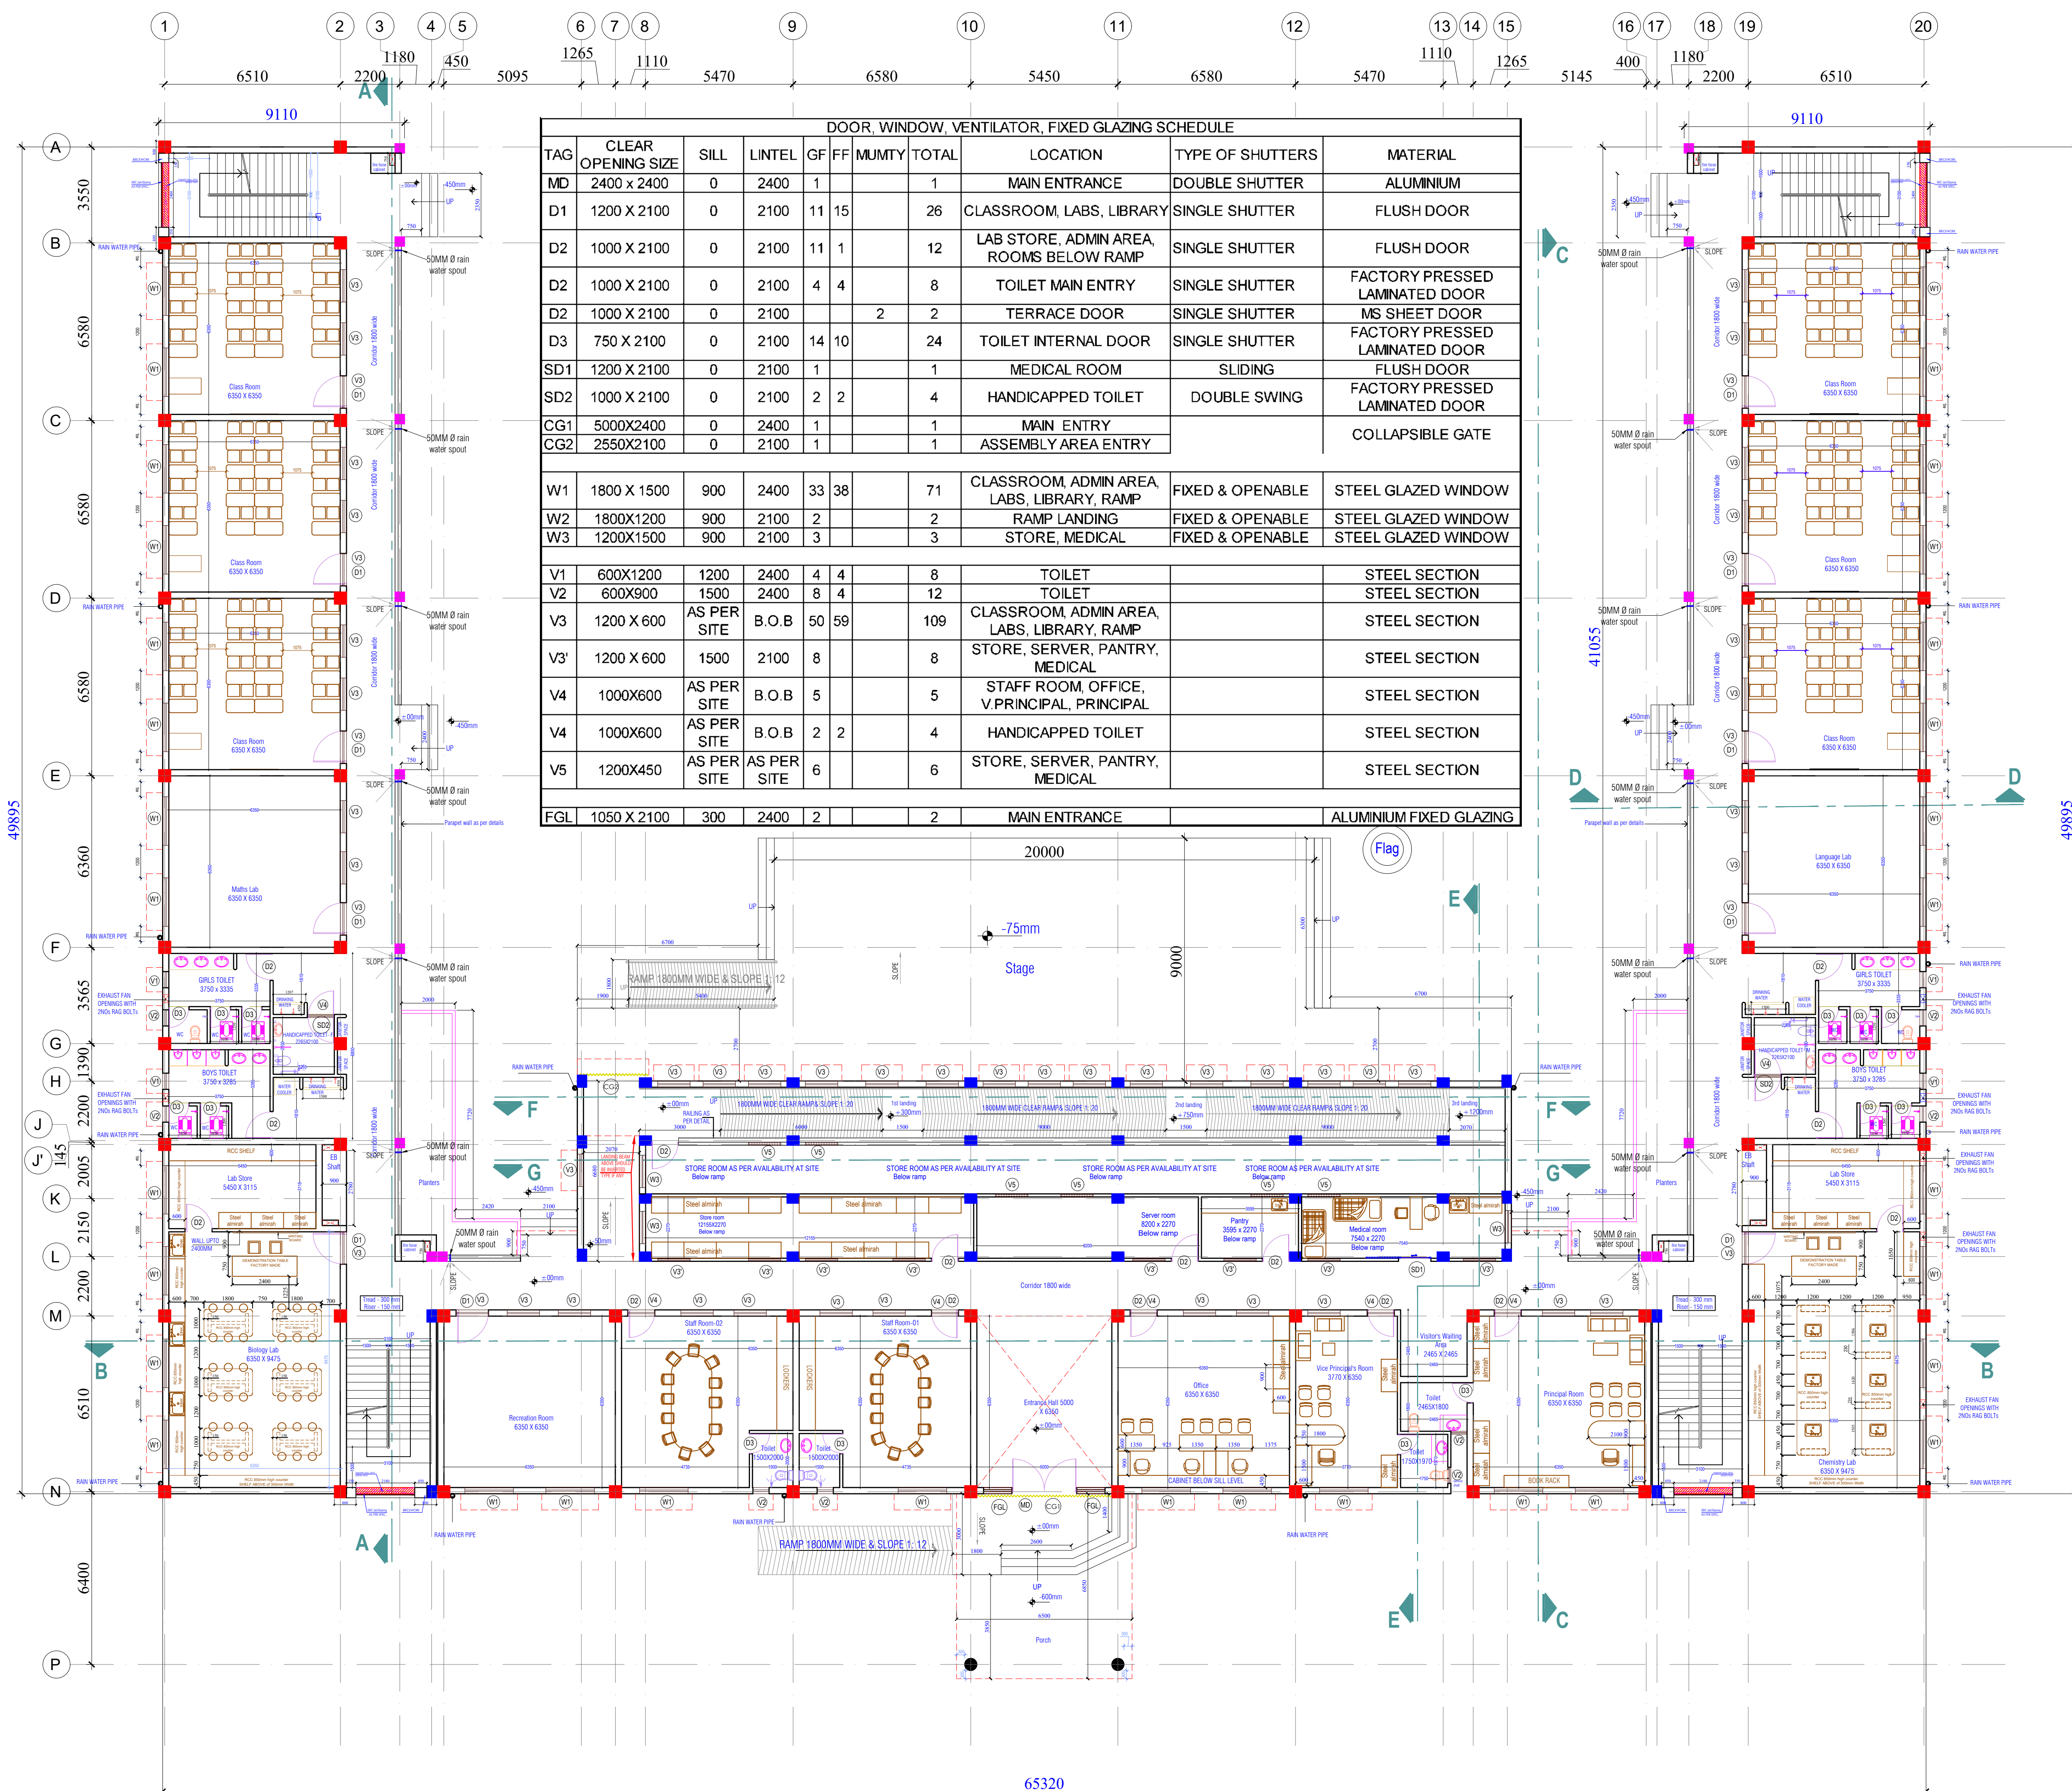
1 2 3 4 5 6 7 8 9 10 11 12 13 14 15 16 17 18 19 20

6510 2200 1180 450 5095 1265 1110 5470 6580 5450 6580 5470 1110 1265 5145 400 1180 2200 6510

9110 9110

DOOR, WINDOW, VENTILATOR, FIXED GLAZING SCHEDULE

| TAG | CLEAR OPENING SIZE | SILL | LINTEL | GF | FF | MUMTY | TOTAL | LOCATION | TYPE OF SHUTTERS | MATERIAL |
|---|---|---|---|---|---|---|---|---|---|---|
| MD | 2400 x 2400 | 0 | 2400 | 1 | | | 1 | MAIN ENTRANCE | DOUBLE SHUTTER | ALUMINIUM |
| D1 | 1200 X 2100 | 0 | 2100 | 11 | 15 | | 26 | CLASSROOM, LABS, LIBRARY | SINGLE SHUTTER | FLUSH DOOR |
| D2 | 1000 X 2100 | 0 | 2100 | 11 | 1 | | 12 | LAB STORE, ADMIN AREA, ROOMS BELOW RAMP | SINGLE SHUTTER | FLUSH DOOR |
| D2 | 1000 X 2100 | 0 | 2100 | 4 | 4 | | 8 | TOILET MAIN ENTRY | SINGLE SHUTTER | FACTORY PRESSED LAMINATED DOOR |
| D2 | 1000 X 2100 | 0 | 2100 | | | 2 | 2 | TERRACE DOOR | SINGLE SHUTTER | MS SHEET DOOR |
| D3 | 750 X 2100 | 0 | 2100 | 14 | 10 | | 24 | TOILET INTERNAL DOOR | SINGLE SHUTTER | FACTORY PRESSED LAMINATED DOOR |
| SD1 | 1200 X 2100 | 0 | 2100 | 1 | | | 1 | MEDICAL ROOM | SLIDING | FLUSH DOOR |
| SD2 | 1000 X 2100 | 0 | 2100 | 2 | 2 | | 4 | HANDICAPPED TOILET | DOUBLE SWING | FACTORY PRESSED LAMINATED DOOR |
| CG1 | 5000X2400 | 0 | 2400 | 1 | | | 1 | MAIN ENTRY | | COLLAPSIBLE GATE |
| CG2 | 2550X2100 | 0 | 2100 | 1 | | | 1 | ASSEMBLY AREA ENTRY | | |
| W1 | 1800 X 1500 | 900 | 2400 | 33 | 38 | | 71 | CLASSROOM, ADMIN AREA, LABS, LIBRARY, RAMP | FIXED & OPENABLE | STEEL GLAZED WINDOW |
| W2 | 1800X1200 | 900 | 2100 | 2 | | | 2 | RAMP LANDING | FIXED & OPENABLE | STEEL GLAZED WINDOW |
| W3 | 1200X1500 | 900 | 2100 | 3 | | | 3 | STORE, MEDICAL | FIXED & OPENABLE | STEEL GLAZED WINDOW |
| V1 | 600X1200 | 1200 | 2400 | 4 | 4 | | 8 | TOILET | | STEEL SECTION |
| V2 | 600X900 | 1500 | 2400 | 8 | 4 | | 12 | TOILET | | STEEL SECTION |
| V3 | 1200 X 600 | AS PER SITE | B.O.B | 50 | 59 | | 109 | CLASSROOM, ADMIN AREA, LABS, LIBRARY, RAMP | | STEEL SECTION |
| V3' | 1200 X 600 | 1500 | 2100 | 8 | | | 8 | STORE, SERVER, PANTRY, MEDICAL | | STEEL SECTION |
| V4 | 1000X600 | AS PER SITE | B.O.B | 5 | | | 5 | STAFF ROOM, OFFICE, V.PRINCIPAL, PRINCIPAL | | STEEL SECTION |
| V4 | 1000X600 | AS PER SITE | B.O.B | 2 | 2 | | 4 | HANDICAPPED TOILET | | STEEL SECTION |
| V5 | 1200X450 | AS PER SITE | AS PER SITE | 6 | | | 6 | STORE, SERVER, PANTRY, MEDICAL | | STEEL SECTION |
| FGL | 1050 X 2100 | 300 | 2400 | 2 | | | 2 | MAIN ENTRANCE | | ALUMINIUM FIXED GLAZING |

A B C D E F G H J J' K L M N P

3550 6580 6580 6580 6360 3565 1390 2200 145 2005 2150 2200 6510 6400

49895 41055 49895

Class Room 6350 X 6350
Class Room 6350 X 6350
Class Room 6350 X 6350
Maths Lab 6350 X 6350
Language Lab 6350 X 6350
GIRLS TOILET 3750 x 3335
BOYS TOILET 3750 x 3285
Lab Store 5450 X 3115
Biology Lab 6350 X 9475
Chemistry Lab 6350 X 9475
Recreation Room 6350 X 6350
Staff Room-02 6350 X 6350
Staff Room-01 6350 X 6350
Entrance Hall 5000 X 6350
Office 6350 X 6350
Vice Principal's Room 3770 X 6350
Visitor's Waiting Area 2465 X 2465
Toilet 2465X1800
Principal Room 6350 X 6350
Server room 8200 x 2270 Below ramp
Pantry 3595 x 2270 Below ramp
Medical room 7540 x 2270 Below ramp
Store room 12155X2270 Below ramp
Toilet 1500X2000
Toilet 1500X2000

50MM Ø rain water spout
SLOPE
UP
RAIN WATER PIPE
Corridor 1800 wide
Parapet wall as per details
EXHAUST FAN OPENINGS WITH 2NOs RAG BOLTS
HANDICAPPED TOILET
DRINKING WATER
WATER COOLER
RCC SHELF
EB Shaft
Steel almirah
DEMONSTRATION TABLE FACTORY MADE
WALL UPTO 2400MM
Planters
Tread - 300 mm Riser - 150 mm
LOCKERS
CABINET BELOW SILL LEVEL
BOOK RACK

20000
9000
-75mm
Stage
Flag
RAMP 1800MM WIDE & SLOPE 1: 12
1800MM WIDE CLEAR RAMP& SLOPE 1: 20
1st landing +300mm
2nd landing +750mm
3rd landing +1200mm
STORE ROOM AS PER AVAILABILITY AT SITE Below ramp
±00mm
-600mm
450mm
Porch

A A B B C C D D E E F F G G

65320